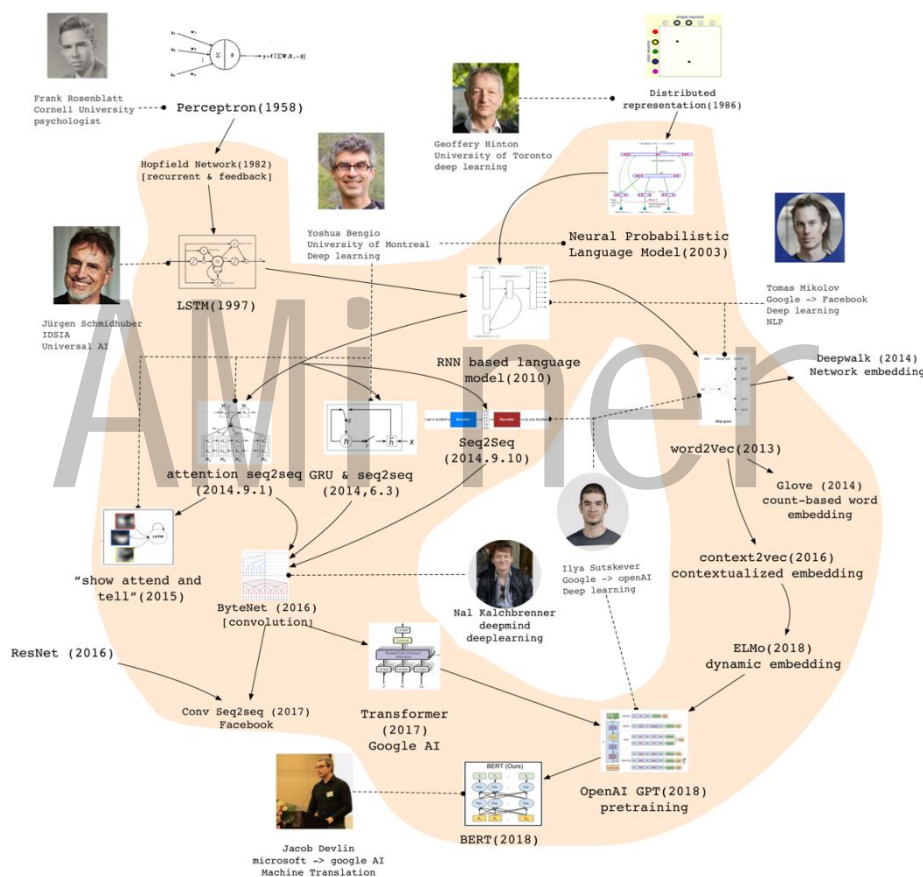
Frank Rosenblatt
Cornell University
psychologist

Perceptron(1958)

Hopfield Network(1982)
[recurrent & feedback]

Geoffery Hinton
University of Toronto
deep learning

Distributed
representation(1986)

Yoshua Bengio
University of Montreal
Deep learning

Neural Probabilistic
Language Model(2003)

Jürgen Schmidhuber
IDSIA
Universal AI

LSTM(1997)

Tomas Mikolov
Google -> Facebook
Deep learning
NLP

RNN based language
model(2010)

Deepwalk (2014)
Network embedding

AMiner

attention seq2seq
(2014.9.1)

GRU & seq2seq
(2014,6.3)

Seq2Seq
(2014.9.10)

word2Vec(2013)

Glove (2014)
count-based word
embedding

"show attend and
tell"(2015)

Ilya Sutskever
Google -> openAI
Deep learning

context2vec(2016)
contextualized embedding

ByteNet (2016)
[convolution]

Nal Kalchbrenner
deepmind
deeplearning

ResNet (2016)

ELMo(2018)
dynamic embedding

Conv Seq2seq (2017)
Facebook

Transformer
(2017)
Google AI

OpenAI GPT(2018)
pretraining

BERT (Ours)

BERT(2018)

Jacob Devlin
microsoft -> google AI
Machine Translation